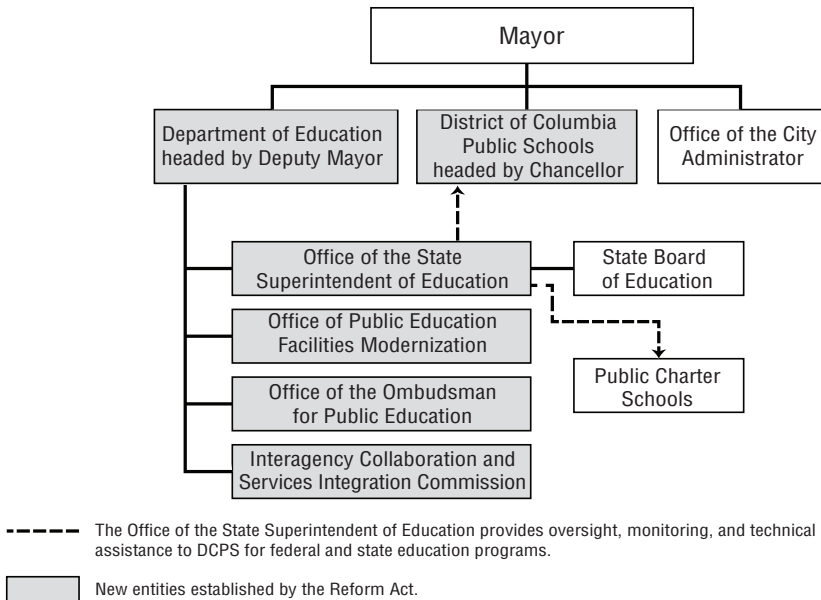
Mayor

Department of Education headed by Deputy Mayor

District of Columbia Public Schools headed by Chancellor

Office of the City Administrator

Office of the State Superintendent of Education

State Board of Education

Office of Public Education Facilities Modernization

Public Charter Schools

Office of the Ombudsman for Public Education

Interagency Collaboration and Services Integration Commission

The Office of the State Superintendent of Education provides oversight, monitoring, and technical assistance to DCPS for federal and state education programs.

New entities established by the Reform Act.